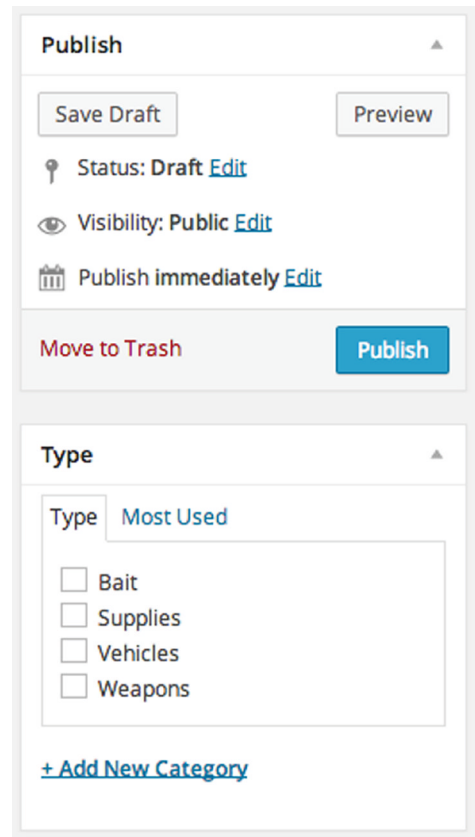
Publish

Save Draft

Preview

Status: **Draft** Edit

Visibility: **Public** Edit

Publish **immediately** Edit

Move to Trash

Publish

Type

Type

Most Used

Bait

Supplies

Vehicles

Weapons

+ Add New Category